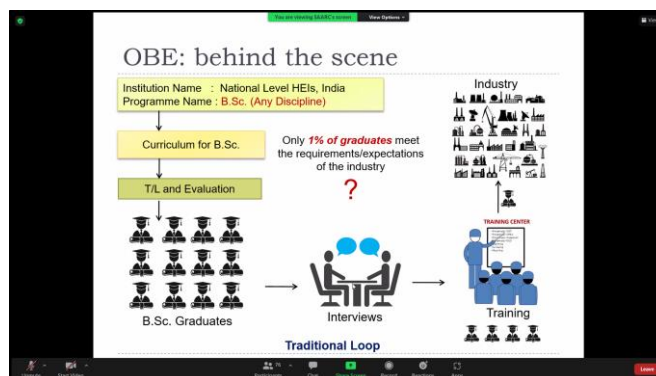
You are viewing SAARC's screen View Options

OBE: behind the scene

Institution Name : National Level HEIs, India
Programme Name : B.Sc. (Any Discipline)

Curriculum for B.Sc.

T/L and Evaluation

Only 1% of graduates meet the requirements/expectations of the industry

?

Industry

TRAINING CENTER

B.Sc. Graduates

Interviews

Training

Traditional Loop

Leave